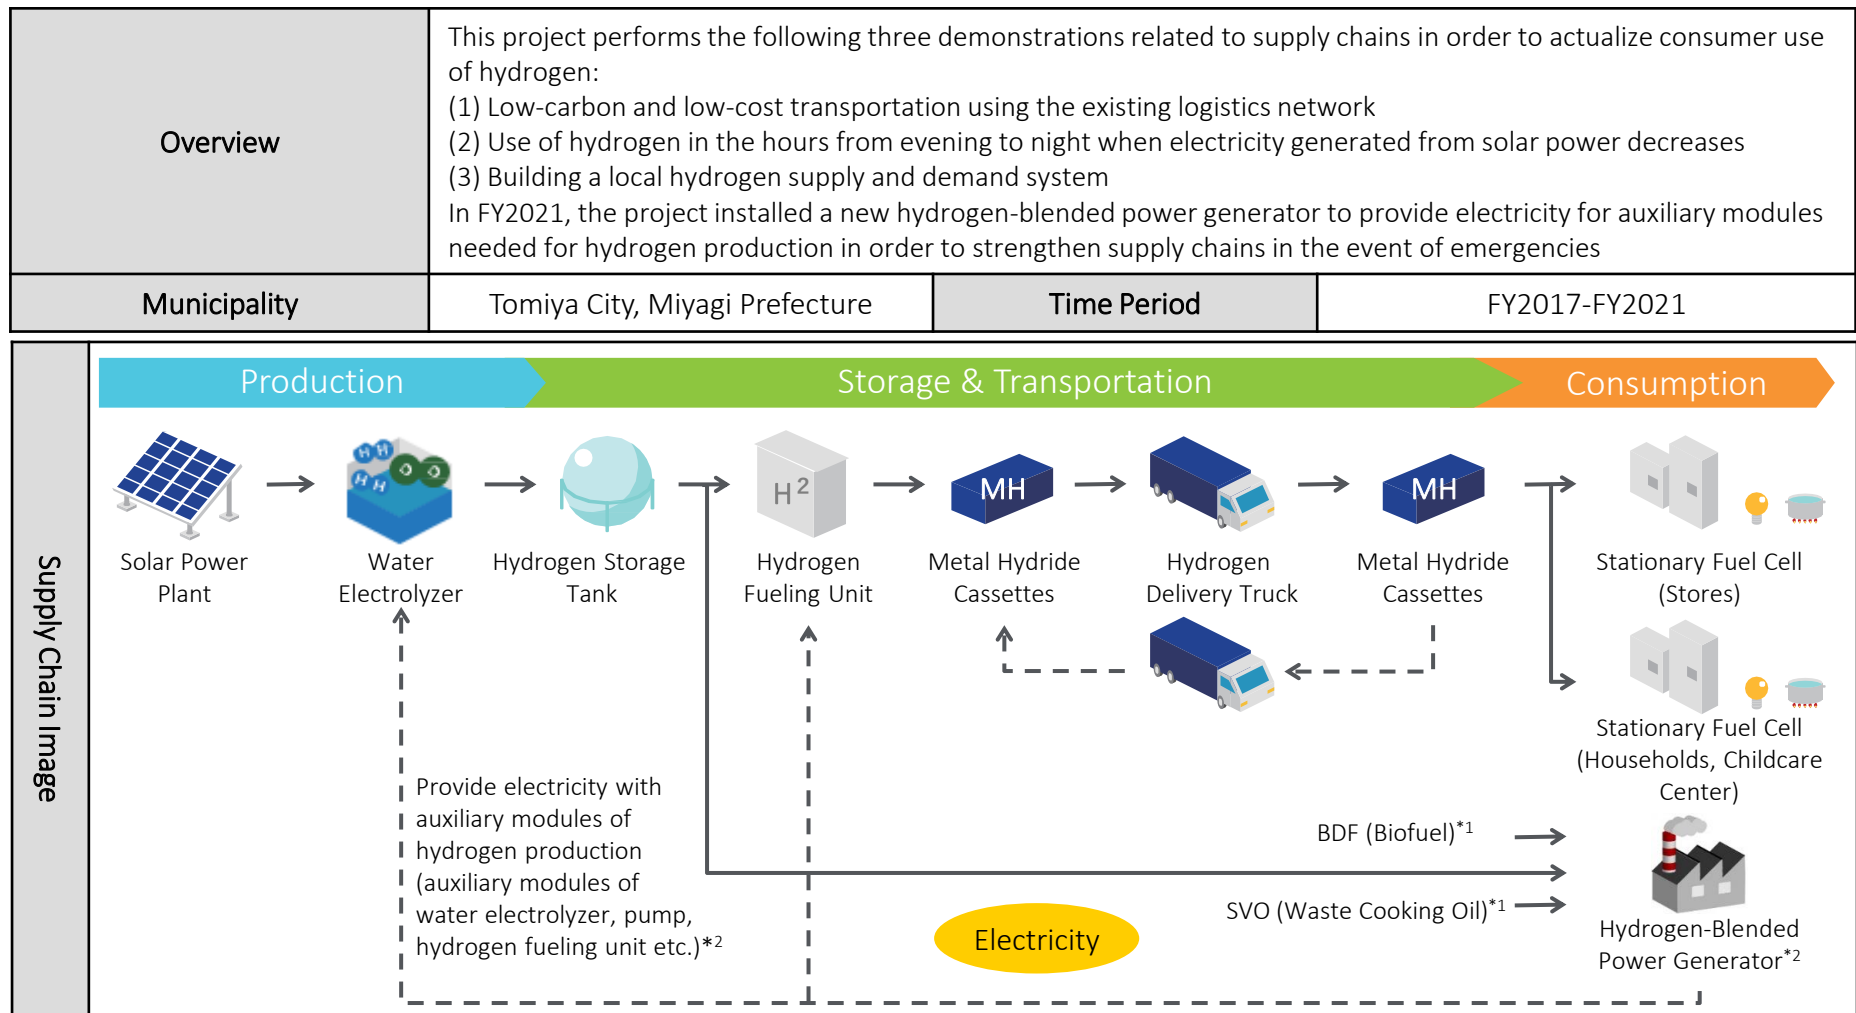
| Overview | This project performs the following three demonstrations related to supply chains in order to actualize consumer use of hydrogen: (1) Low-carbon and low-cost transportation using the existing logistics network (2) Use of hydrogen in the hours from evening to night when electricity generated from solar power decreases (3) Building a local hydrogen supply and demand system In FY2021, the project installed a new hydrogen-blended power generator to provide electricity for auxiliary modules needed for hydrogen production in order to strengthen supply chains in the event of emergencies | | |
|---|---|---|---|
| Municipality | Tomiya City, Miyagi Prefecture | Time Period | FY2017-FY2021 |

Supply Chain Image

Production

Storage & Transportation

Consumption

Solar Power Plant

HH HH

Water Electrolyzer

Hydrogen Storage Tank

$H^2$

Hydrogen Fueling Unit

MH

Metal Hydride Cassettes

Hydrogen Delivery Truck

MH

Metal Hydride Cassettes

Stationary Fuel Cell (Stores)

Stationary Fuel Cell (Households, Childcare Center)

Provide electricity with auxiliary modules of hydrogen production (auxiliary modules of water electrolyzer, pump, hydrogen fueling unit etc.)$*^2$

BDF (Biofuel)$^{*1}$

SVO (Waste Cooking Oil)$^{*1}$

Electricity

Hydrogen-Blended Power Generator$^{*2}$